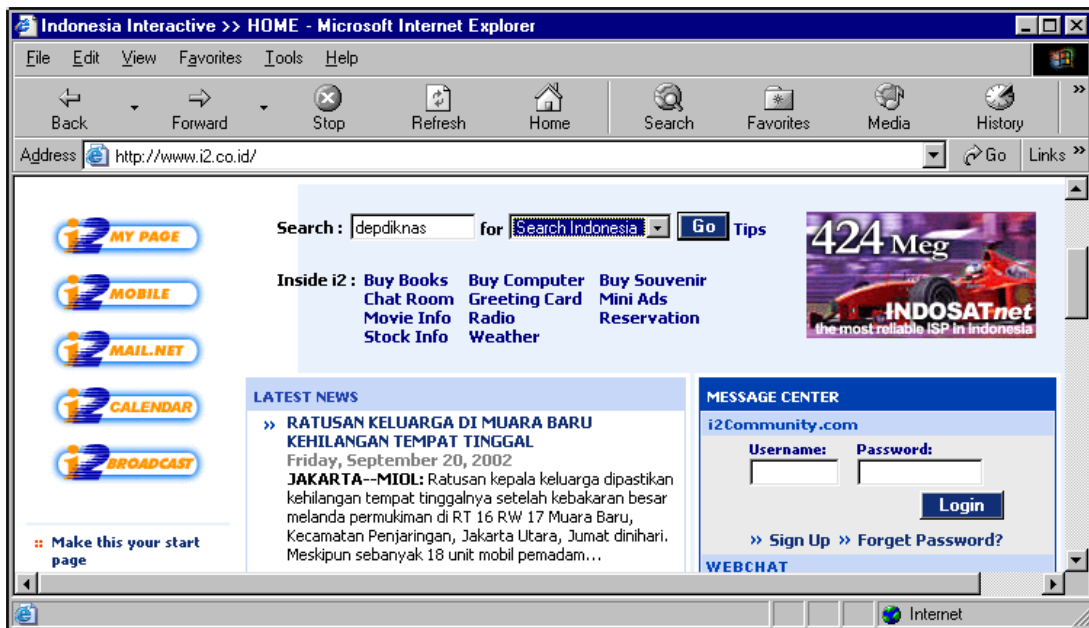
Indonesia Interactive >> HOME - Microsoft Internet Explorer

File Edit View Favorites Tools Help

Back Forward Stop Refresh Home Search Favorites Media History

Address http://www.i2.co.id/ Go Links

i2 MY PAGE
i2 MOBILE
i2 MAIL.NET
i2 CALENDAR
i2 BROADCAST

:: Make this your start page

Search : depdiknas for Search Indonesia Go Tips

Inside i2 : Buy Books Buy Computer Buy Souvenir Chat Room Greeting Card Mini Ads Movie Info Radio Reservation Stock Info Weather

424 Meg
INDOSATnet
the most reliable ISP in Indonesia

LATEST NEWS

» RATUSAN KELUARGA DI MUARA BARU KEHILANGAN TEMPAT TINGGAL
Friday, September 20, 2002
JAKARTA--MIOL: Ratusan kepala keluarga dipastikan kehilangan tempat tinggalnya setelah kebakaran besar melanda permukiman di RT 16 RW 17 Muara Baru, Kecamatan Penjaringan, Jakarta Utara, Jumat dinihari. Meskipun sebanyak 18 unit mobil pemadam...

MESSAGE CENTER
i2Community.com
Username: Password:
Login
» Sign Up » Forget Password?
WEBCHAT

Internet